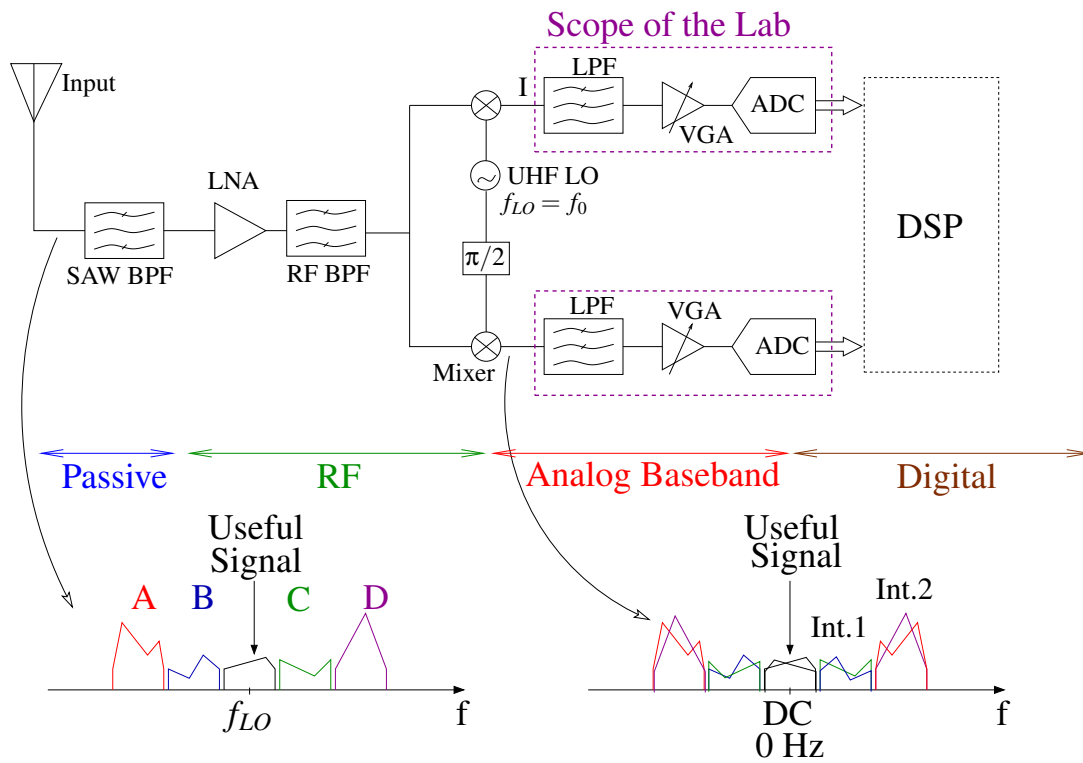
Scope of the Lab

Input

I

LPF

VGA

ADC

UHF LO
$f_{LO} = f_0$

LNA

DSP

SAW BPF

RF BPF

$\pi/2$

LPF

VGA

ADC

Mixer

Passive

RF

Analog Baseband

Digital

Useful Signal

A

B

C

D

$f_{LO}$

f

Useful Signal

Int.2

Int.1

DC
0 Hz

f